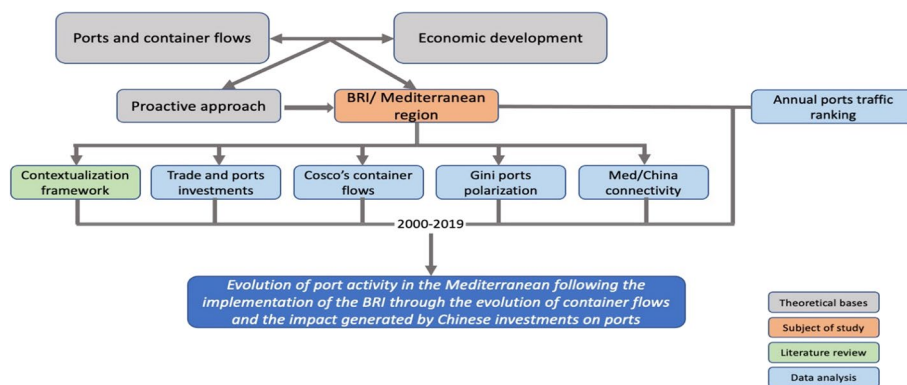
Ports and container flows

Economic development

Proactive approach

BRI/ Mediterranean region

Annual ports traffic ranking

Contextualization framework

Trade and ports investments

Cosco's container flows

Gini ports polarization

Med/China connectivity

2000-2019

Evolution of port activity in the Mediterranean following the implementation of the BRI through the evolution of container flows and the impact generated by Chinese investments on ports

Theoretical bases

Subject of study

Literature review

Data analysis